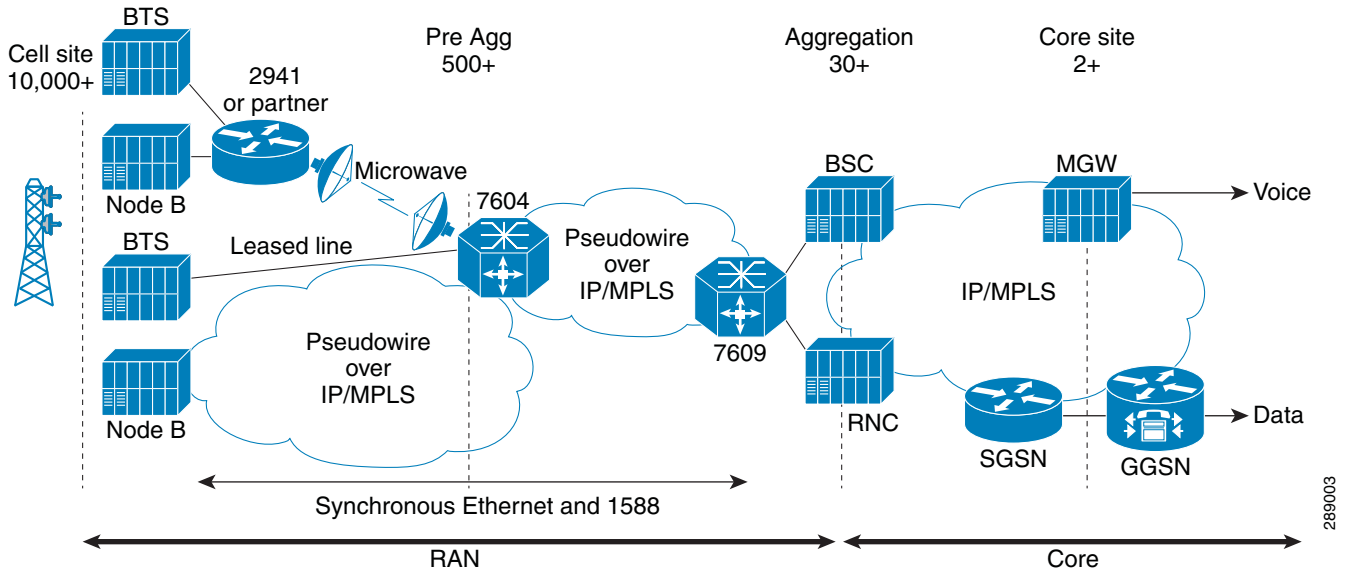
Cell site
10,000+

BTS

2941
or partner

Node B

Microwave

BTS

Leased line

Node B

Pre Agg
500+

7604

Pseudowire
over
IP/MPLS

Pseudowire
over
IP/MPLS

7609

Aggregation
30+

BSC

RNC

Core site
2+

MGW

Voice

IP/MPLS

SGSN

GGSN

Data

Synchronous Ethernet and 1588

RAN

Core

289003